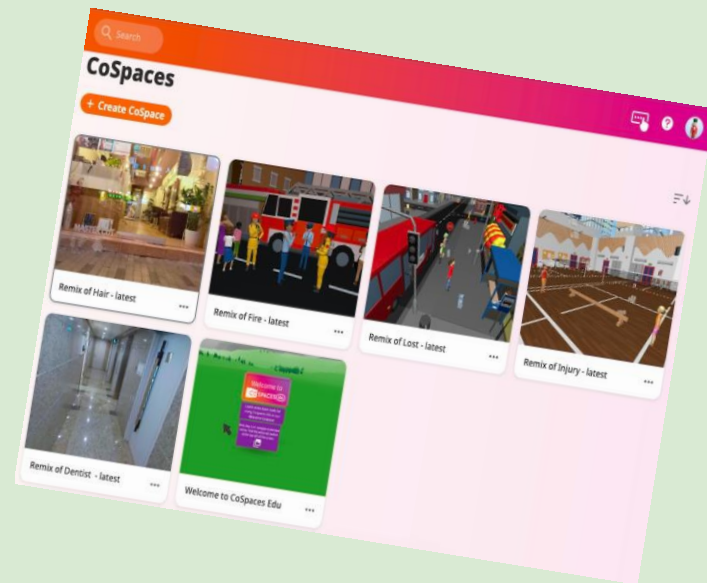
Search

CoSpaces

+ Create CoSpace

Remix of Hair - latest

Remix of Fire - latest

Remix of Lost - latest

Remix of Injury - latest

Remix of Dentist - latest

Welcome to CoSpaces Edu

Welcome to CoSpaces Edu

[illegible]